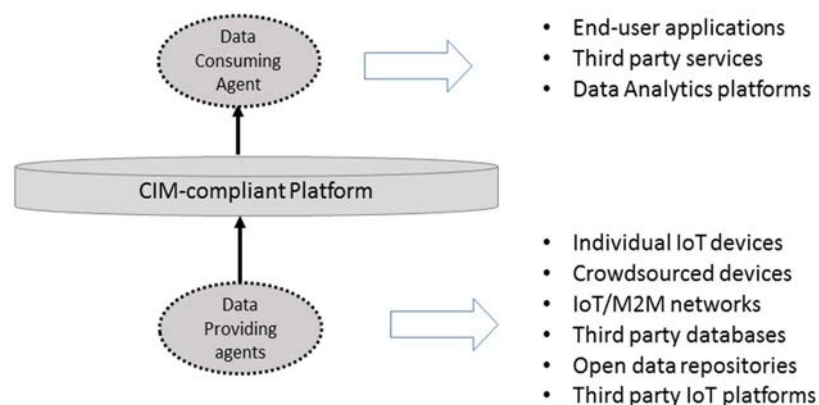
Data Consuming Agent

• End-user applications
• Third party services
• Data Analytics platforms

CIM-compliant Platform

Data Providing agents

• Individual IoT devices
• Crowdsourced devices
• IoT/M2M networks
• Third party databases
• Open data repositories
• Third party IoT platforms